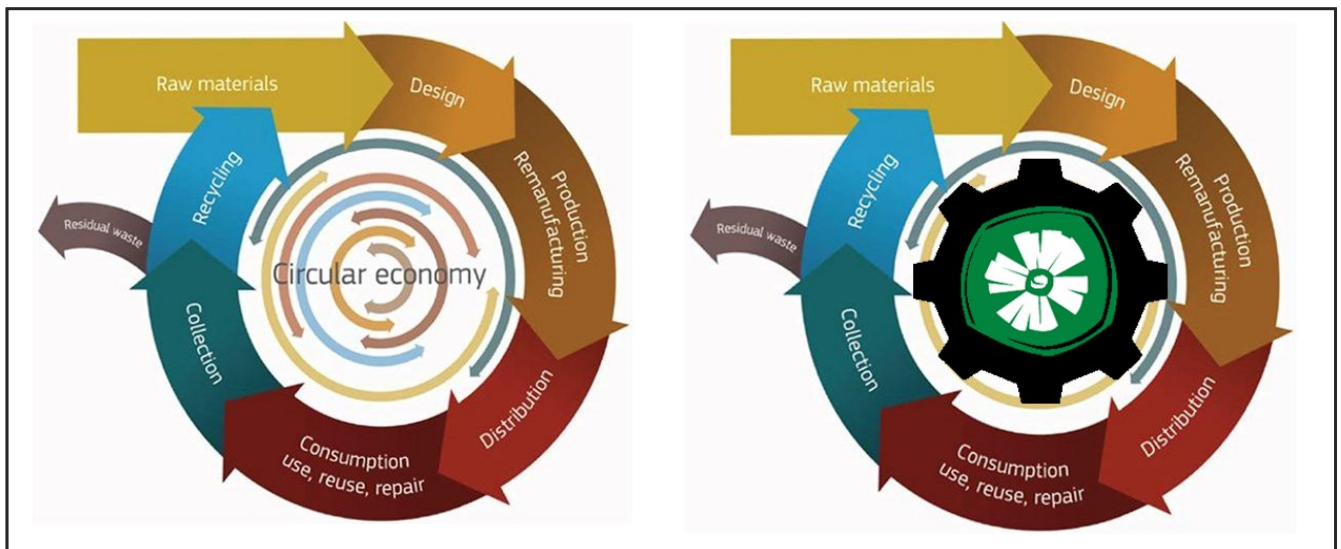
Raw materials
Design
Production
Remanufacturing
Distribution
Consumption
use, reuse, repair
Collection
Recycling
Residual waste
Circular economy

Raw materials
Design
Production
Remanufacturing
Distribution
Consumption
use, reuse, repair
Collection
Recycling
Residual waste